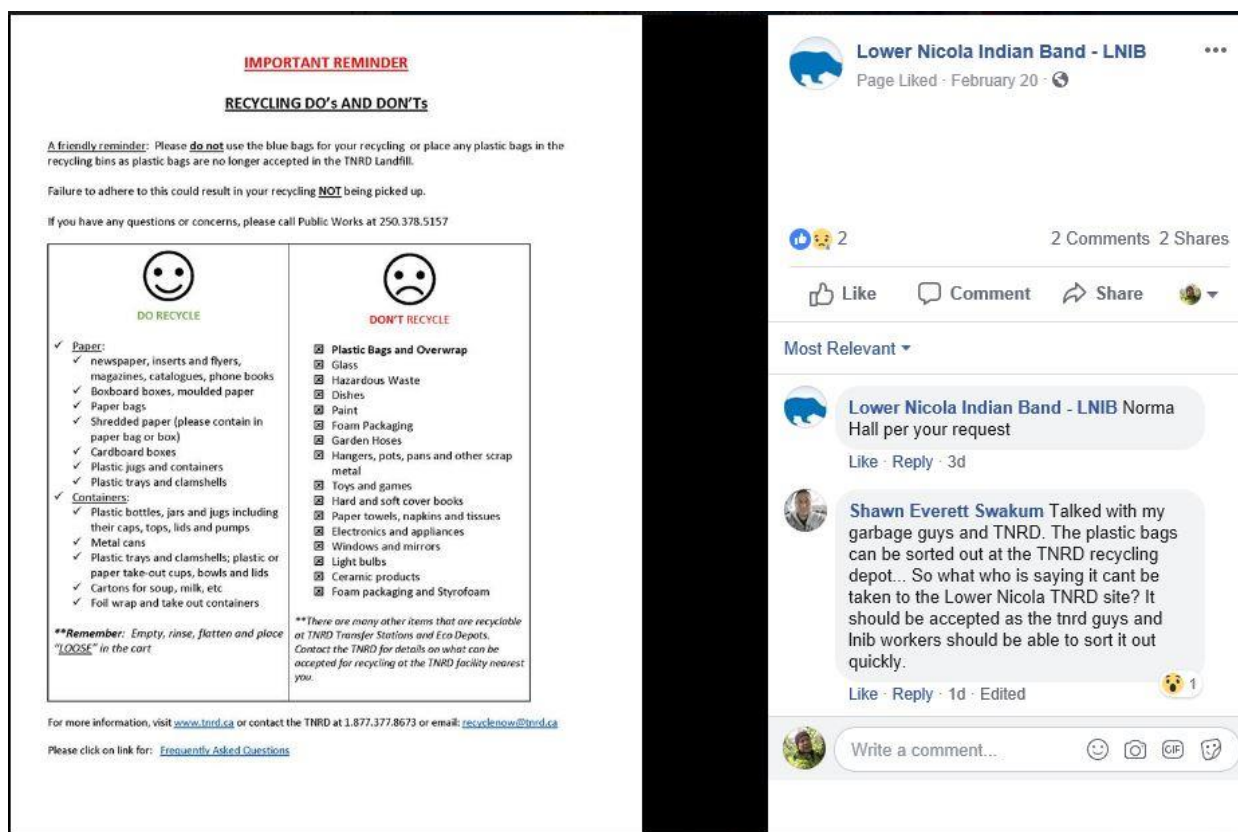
IMPORTANT REMINDER

RECYCLING DO's AND DON'Ts

A friendly reminder: Please do not use the blue bags for your recycling or place any plastic bags in the recycling bins as plastic bags are no longer accepted in the TNRD Landfill.

Failure to adhere to this could result in your recycling NOT being picked up.

If you have any questions or concerns, please call Public Works at 250.378.5157

| DO RECYCLE | DON'T RECYCLE |
|---|---|
| ✓ Paper: ✓ newspaper, inserts and flyers, magazines, catalogues, phone books ✓ Boxboard boxes, moulded paper ✓ Paper bags ✓ Shredded paper (please contain in paper bag or box) ✓ Cardboard boxes ✓ Plastic jugs and containers ✓ Plastic trays and clamshells ✓ Containers: ✓ Plastic bottles, jars and jugs including their caps, tops, lids and pumps ✓ Metal cans ✓ Plastic trays and clamshells; plastic or paper take-out cups, bowls and lids ✓ Cartons for soup, milk, etc ✓ Foil wrap and take out containers **Remember: Empty, rinse, flatten and place "LOOSE" in the cart | ☒ Plastic Bags and Overwrap ☒ Glass ☒ Hazardous Waste ☒ Dishes ☒ Paint ☒ Foam Packaging ☒ Garden Hoses ☒ Hangers, pots, pans and other scrap metal ☒ Toys and games ☒ Hard and soft cover books ☒ Paper towels, napkins and tissues ☒ Electronics and appliances ☒ Windows and mirrors ☒ Light bulbs ☒ Ceramic products ☒ Foam packaging and Styrofoam **There are many other items that are recyclable at TNRD Transfer Stations and Eco Depots. Contact the TNRD for details on what can be accepted for recycling at the TNRD facility nearest you. |

For more information, visit www.tnrd.ca or contact the TNRD at 1.877.377.8673 or email: recyclenow@tnrd.ca

Please click on link for: Frequently Asked Questions

Lower Nicola Indian Band - LNIB
Page Liked · February 20 ·

2
2 Comments 2 Shares

Like Comment Share

Most Relevant

Lower Nicola Indian Band - LNIB Norma Hall per your request
Like · Reply · 3d

Shawn Everett Swakum Talked with my garbage guys and TNRD. The plastic bags can be sorted out at the TNRD recycling depot... So what who is saying it cant be taken to the Lower Nicola TNRD site? It should be accepted as the tnrd guys and lnib workers should be able to sort it out quickly.
Like · Reply · 1d · Edited
1

Write a comment...